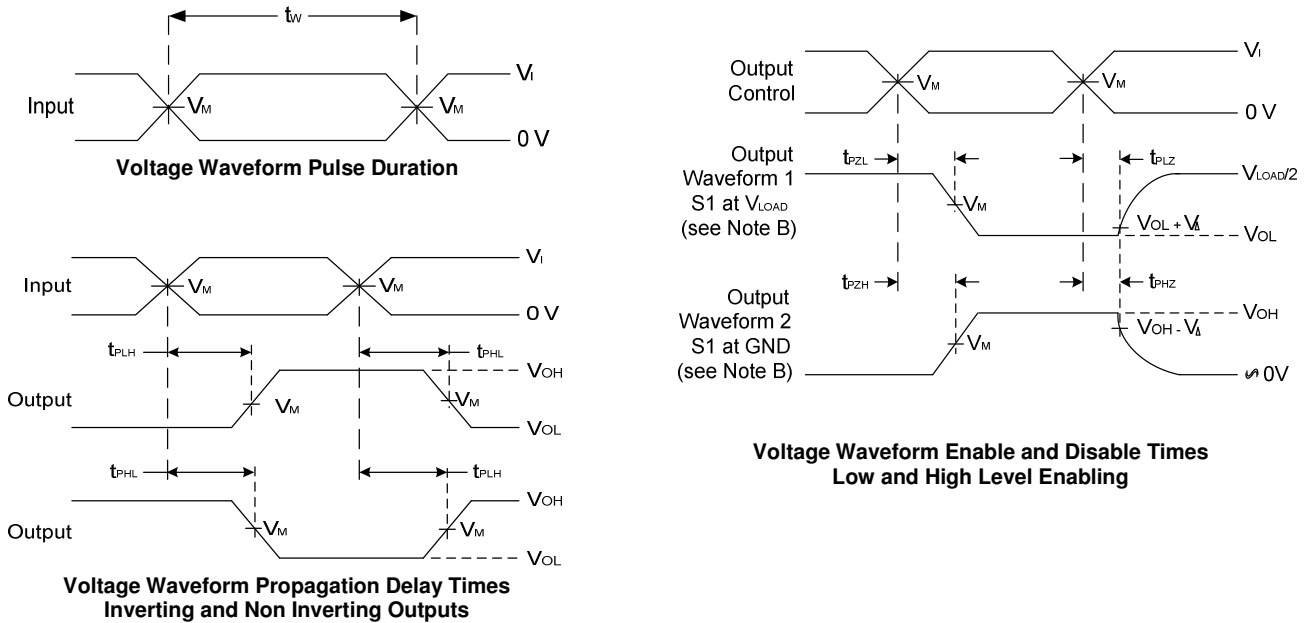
$t_W$

Input $V_M$ $V_M$ $V_I$ 0 V

**Voltage Waveform Pulse Duration**

Input $V_M$ $V_M$ $V_I$ 0 V

$t_{PLH}$ $t_{PHL}$

Output $V_M$ $V_M$ $V_{OH}$ $V_{OL}$

$t_{PHL}$ $t_{PLH}$

Output $V_M$ $V_M$ $V_{OH}$ $V_{OL}$

**Voltage Waveform Propagation Delay Times Inverting and Non Inverting Outputs**

Output Control $V_M$ $V_M$ $V_I$ 0 V

$t_{PZL}$ $t_{PLZ}$

Output Waveform 1 S1 at $V_{LOAD}$ (see Note B) $V_M$ $V_{LOAD}/2$ $V_{OL} + V_\Delta$ $V_{OL}$

$t_{PZH}$ $t_{PHZ}$

Output Waveform 2 S1 at GND (see Note B) $V_M$ $V_{OH}$ $V_{OH} - V_\Delta$ ≈0V

**Voltage Waveform Enable and Disable Times Low and High Level Enabling**